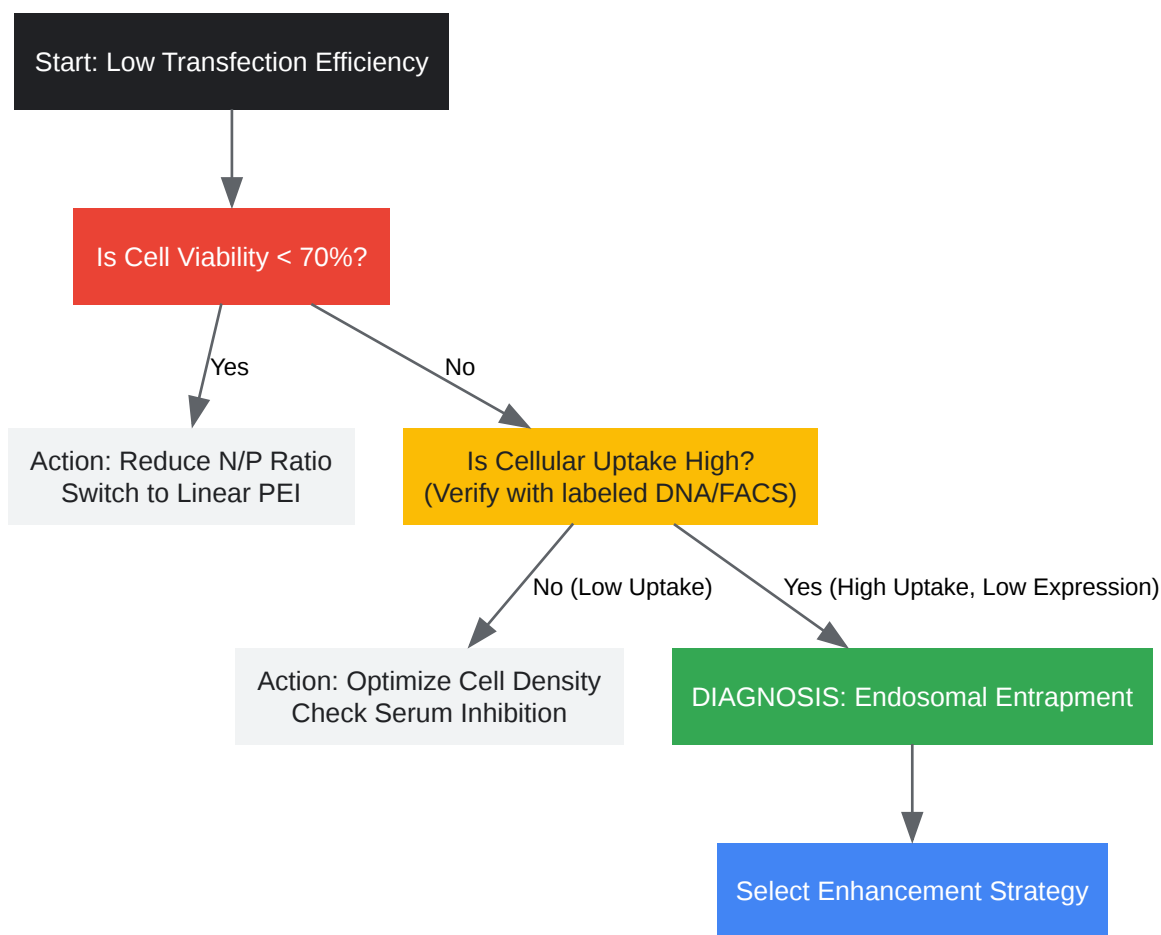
Start: Low Transfection Efficiency

Is Cell Viability < 70%?

Yes

No

Action: Reduce N/P Ratio
Switch to Linear PEI

Is Cellular Uptake High?
(Verify with labeled DNA/FACS)

No (Low Uptake)

Yes (High Uptake, Low Expression)

Action: Optimize Cell Density
Check Serum Inhibition

DIAGNOSIS: Endosomal Entrapment

Select Enhancement Strategy